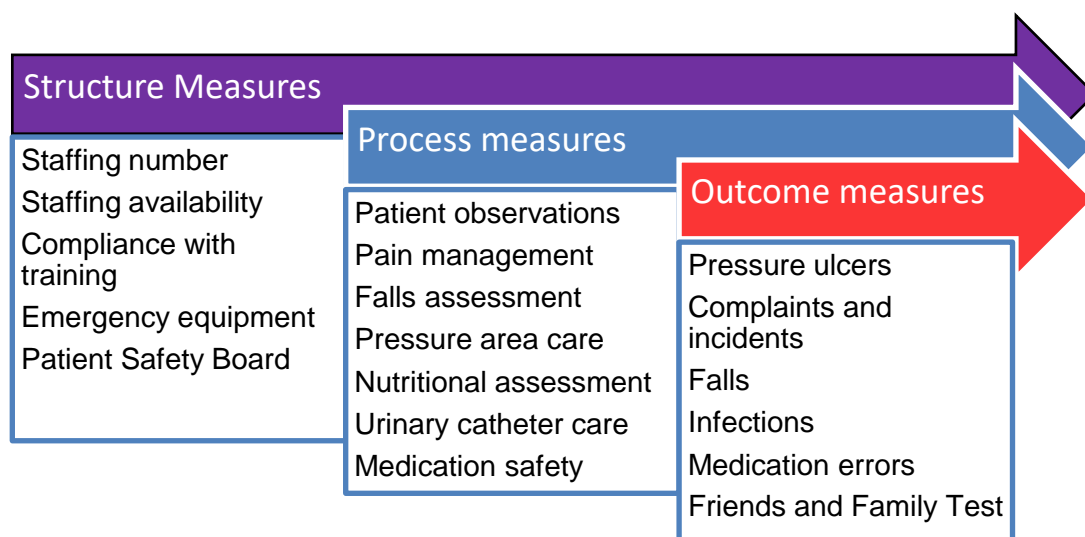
Structure Measures

Staffing number
Staffing availability
Compliance with training
Emergency equipment
Patient Safety Board

Process measures

Patient observations
Pain management
Falls assessment
Pressure area care
Nutritional assessment
Urinary catheter care
Medication safety

Outcome measures

Pressure ulcers
Complaints and incidents
Falls
Infections
Medication errors
Friends and Family Test